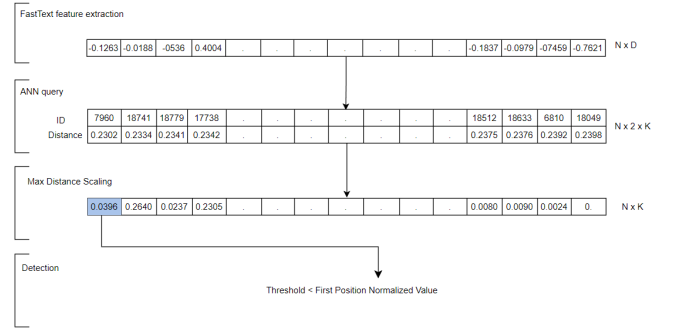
FastText feature extraction

| -0.1263 | -0.0188 | -0536 | 0.4004 | . | . | . | . | . | . | -0.1837 | -0.0979 | -07459 | -0.7621 |
|---|---|---|---|---|---|---|---|---|---|---|---|---|---|

N x D

ANN query

| ID | 7960 | 18741 | 18779 | 17738 | . | . | . | . | . | . | 18512 | 18633 | 6810 | 18049 |
|---|---|---|---|---|---|---|---|---|---|---|---|---|---|---|
| Distance | 0.2302 | 0.2334 | 0.2341 | 0.2342 | . | . | . | . | . | . | 0.2375 | 0.2376 | 0.2392 | 0.2398 |

N x 2 x K

Max Distance Scaling

| 0.0396 | 0.2640 | 0.0237 | 0.2305 | . | . | . | . | . | . | 0.0080 | 0.0090 | 0.0024 | 0. |
|---|---|---|---|---|---|---|---|---|---|---|---|---|---|

N x K

Detection

Threshold < First Position Normalized Value